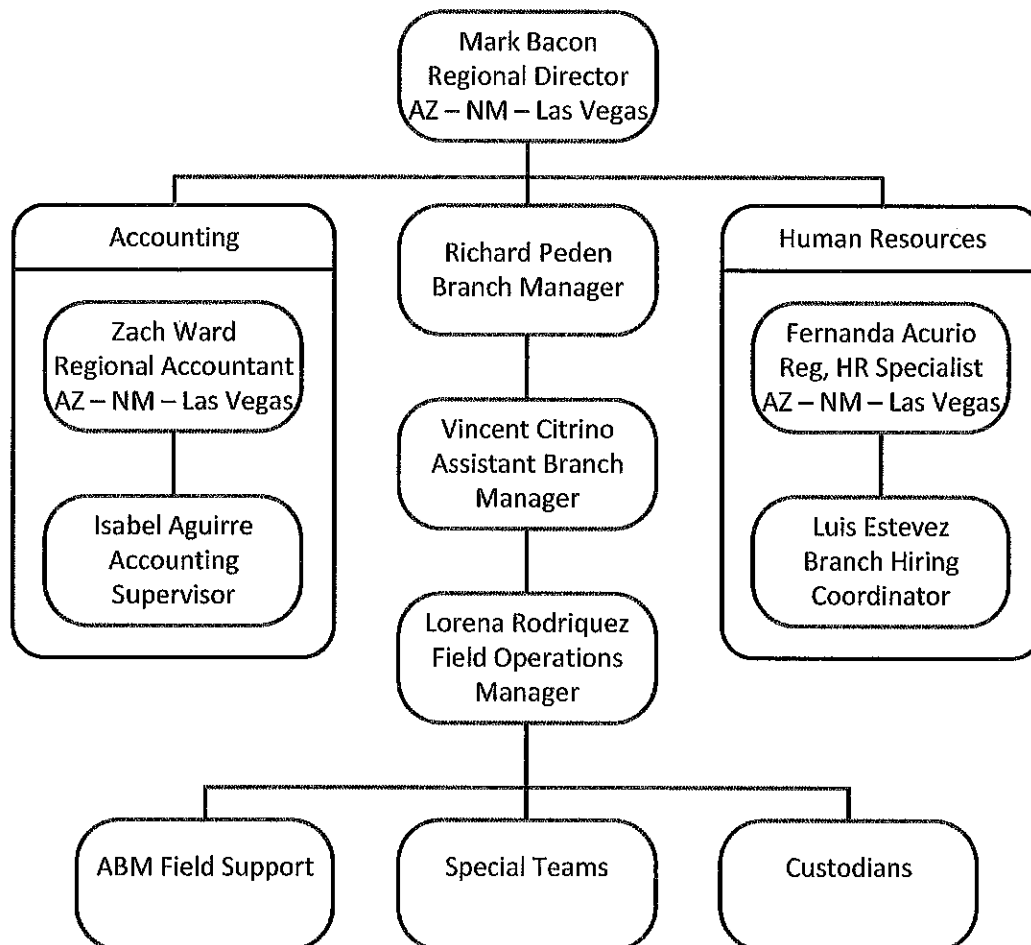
Mark Bacon
Regional Director
AZ – NM – Las Vegas

Accounting

Zach Ward
Regional Accountant
AZ – NM – Las Vegas

Isabel Aguirre
Accounting Supervisor

Richard Peden
Branch Manager

Vincent Citrino
Assistant Branch Manager

Lorena Rodriquez
Field Operations Manager

Human Resources

Fernanda Acurio
Reg, HR Specialist
AZ – NM – Las Vegas

Luis Estevez
Branch Hiring Coordinator

ABM Field Support

Special Teams

Custodians